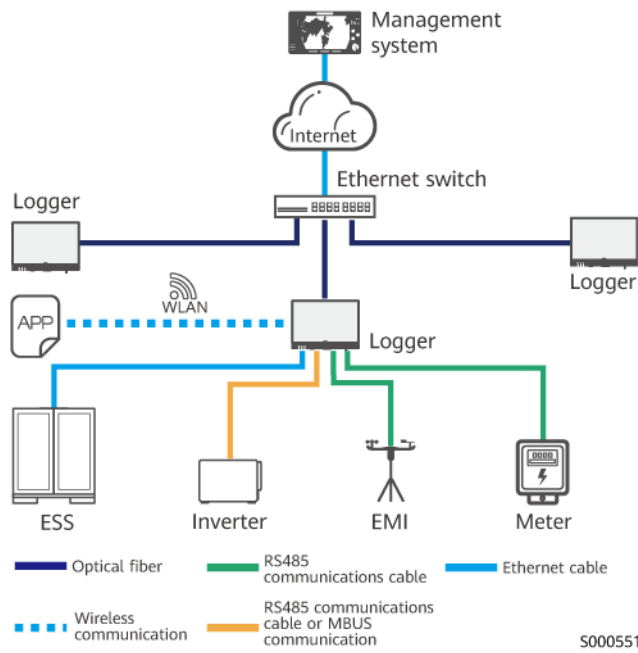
Management system

Internet

Ethernet switch

Logger

Logger

APP

WLAN

Logger

ESS

Inverter

EMI

Meter

Optical fiber

RS485 communications cable

Ethernet cable

Wireless communication

RS485 communications cable or MBUS communication

S000551